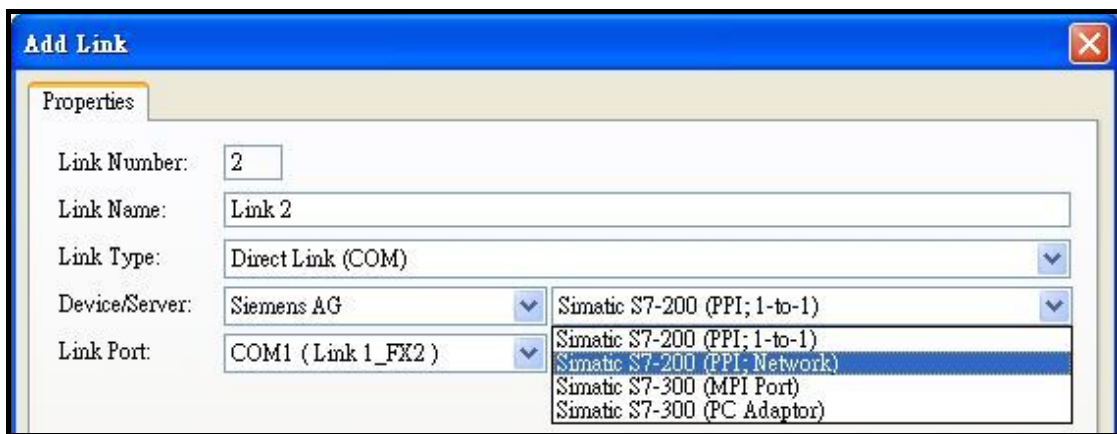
Add Link

Properties

Link Number: 2

Link Name: Link 2

Link Type: Direct Link (COM)

Device/Server: Siemens AG

Simatic S7-200 (PPI; 1-to-1)

Link Port: COM1 ( Link 1_FX2 )

Simatic S7-200 (PPI; 1-to-1)
Simatic S7-200 (PPI; Network)
Simatic S7-300 (MPI Port)
Simatic S7-300 (PC Adaptor)